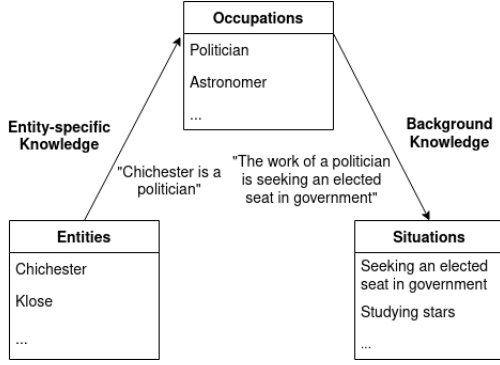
Occupations

Politician

Astronomer

...

Entity-specific Knowledge

"Chichester is a politician"

"The work of a politician is seeking an elected seat in government"

Background Knowledge

Entities

Chichester

Klose

...

Situations

Seeking an elected seat in government

Studying stars

...